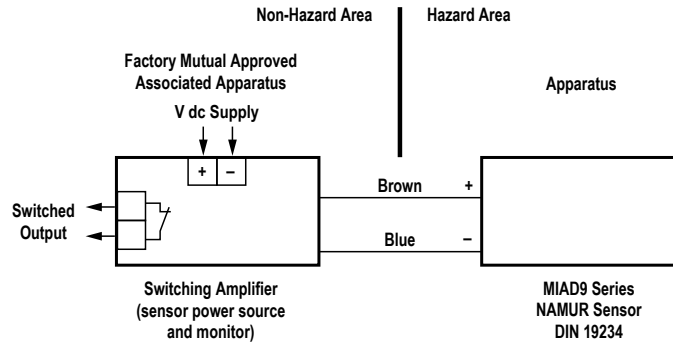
Non-Hazard Area

Hazard Area

Factory Mutual Approved
Associated Apparatus

Apparatus

V dc Supply

+ –

Switched
Output

Brown +

Blue –

Switching Amplifier
(sensor power source
and monitor)

MIAD9 Series
NAMUR Sensor
DIN 19234